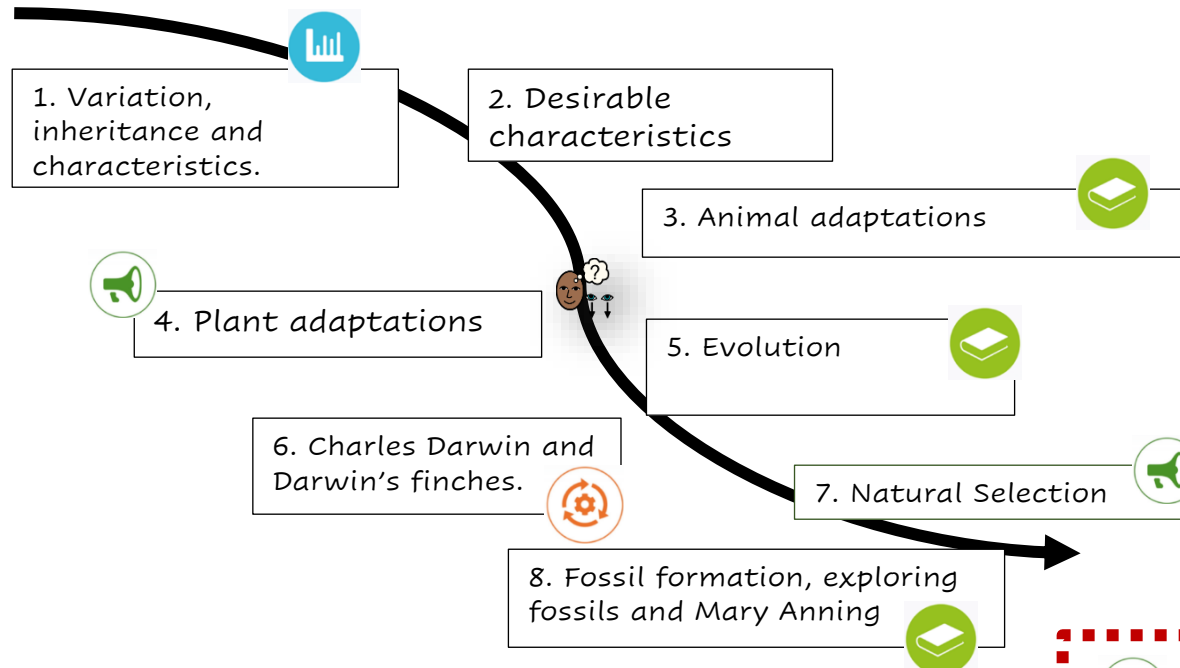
1. Variation, inheritance and characteristics.

2. Desirable characteristics

3. Animal adaptations

4. Plant adaptations

5. Evolution

6. Charles Darwin and Darwin's finches.

7. Natural Selection

8. Fossil formation, exploring fossils and Mary Anning